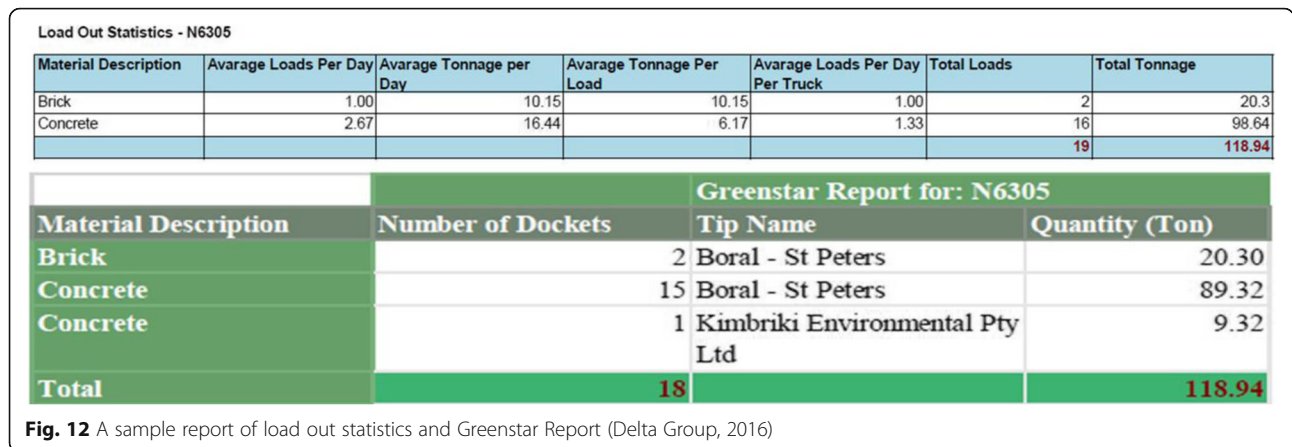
Load Out Statistics - N6305

| Material Description | Avarage Loads Per Day | Avarage Tonnage per Day | Avarage Tonnage Per Load | Avarage Loads Per Day Per Truck | Total Loads | Total Tonnage |
|---|---|---|---|---|---|---|
| Brick | 1.00 | 10.15 | 10.15 | 1.00 | 2 | 20.3 |
| Concrete | 2.67 | 16.44 | 6.17 | 1.33 | 16 | 98.64 |
| | | | | | 19 | 118.94 |

| | | Greenstar Report for: N6305 | |
|---|---|---|---|
| Material Description | Number of Dockets | Tip Name | Quantity (Ton) |
| Brick | 2 | Boral - St Peters | 20.30 |
| Concrete | 15 | Boral - St Peters | 89.32 |
| Concrete | 1 | Kimbriki Environmental Pty Ltd | 9.32 |
| Total | 18 | | 118.94 |

Fig. 12 A sample report of load out statistics and Greenstar Report (Delta Group, 2016)